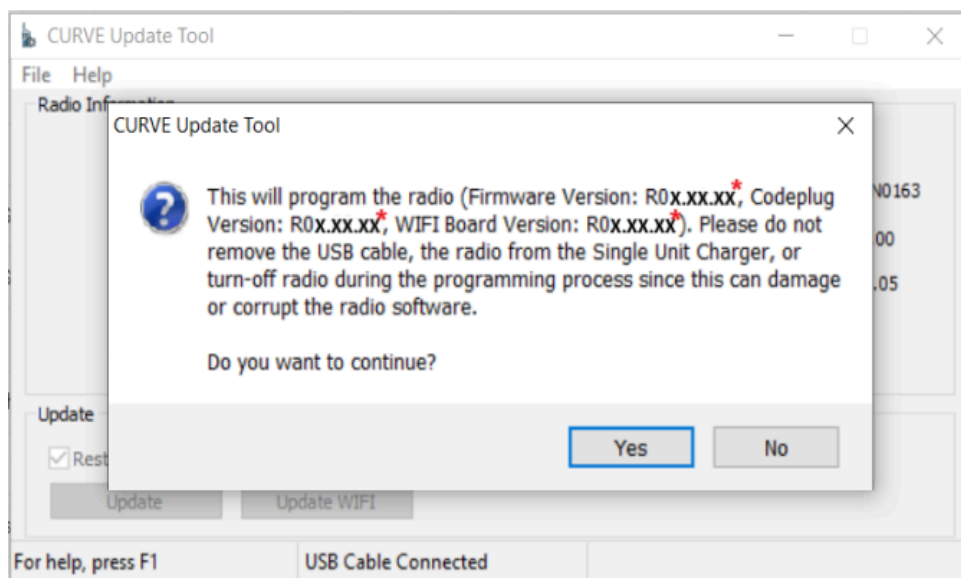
CURVE Update Tool

File Help

Radio Information

N0163

00

.05

Update

Rest

Update

Update WIFI

For help, press F1

USB Cable Connected

CURVE Update Tool

This will program the radio (Firmware Version: R0x.xx.xx*, Codeplug Version: R0x.xx.xx*, WIFI Board Version: R0x.xx.xx*). Please do not remove the USB cable, the radio from the Single Unit Charger, or turn-off radio during the programming process since this can damage or corrupt the radio software.

Do you want to continue?

Yes

No